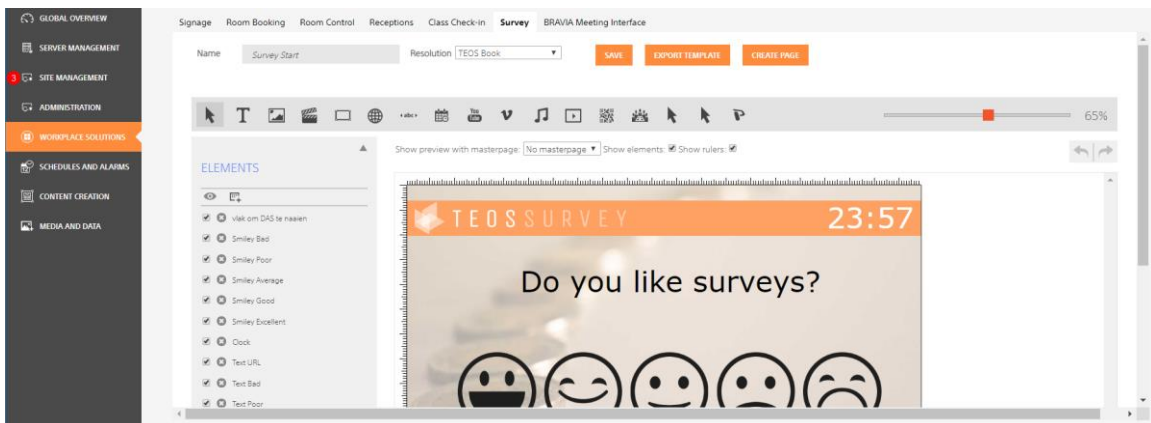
GLOBAL OVERVIEW
SERVER MANAGEMENT
3 SITE MANAGEMENT
ADMINISTRATION
WORKPLACE SOLUTIONS
SCHEDULES AND ALARMS
CONTENT CREATION
MEDIA AND DATA

Signage Room Booking Room Control Receptions Class Check-in Survey BRAVIA Meeting Interface

Name Survey Start
Resolution TEOS Book
SAVE
EXPORT TEMPLATE
CREATE PAGE

T
v
P
65%

ELEMENTS

vlak om DAS te naaien
Smiley Bad
Smiley Poor
Smiley Average
Smiley Good
Smiley Excellent
Clock
Text URL
Text Bad
Text Poor

Show preview with masterpage: No masterpage Show elements: Show rulers:

TEOS SURVEY
23:57
Do you like surveys?